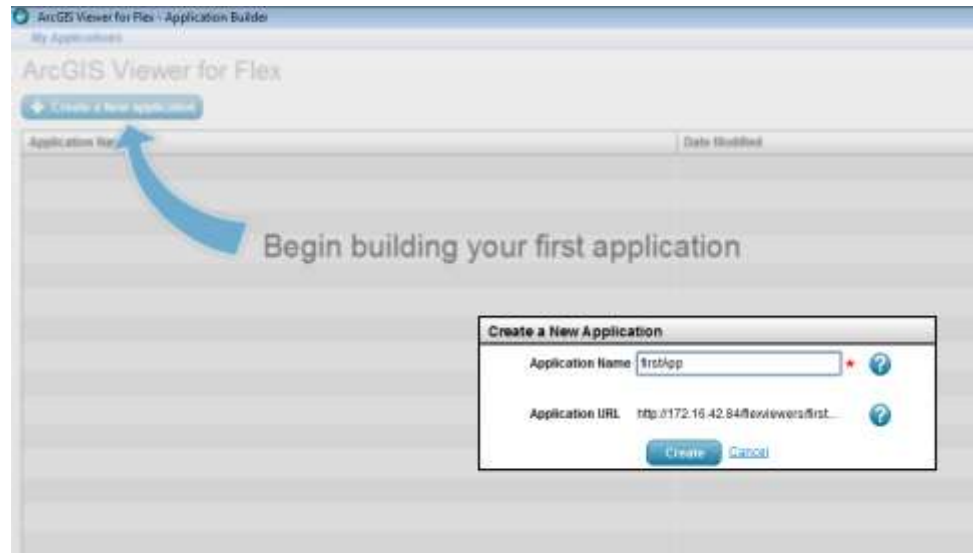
ArcGIS Viewer for Flex - Application Builder
My Applications
ArcGIS Viewer for Flex
Create a New application
Application Na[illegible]
Date Modified
Begin building your first application
Create a New Application
Application Name firstApp *
Application URL http://172.16.42.84/flexviewers/first...
Create Cancel